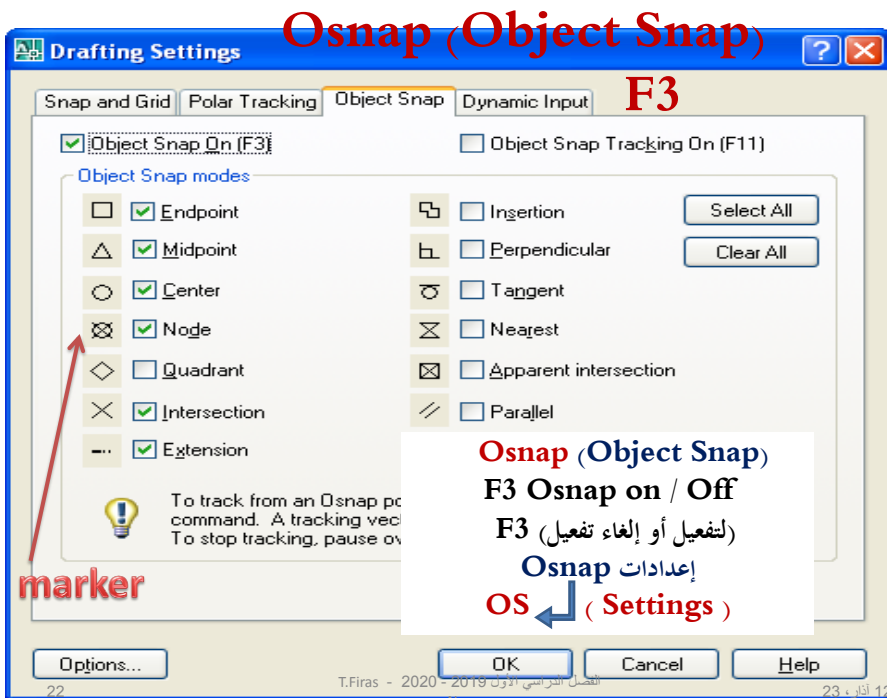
Osnap (Object Snap)

Drafting Settings

Snap and Grid | Polar Tracking | Object Snap | Dynamic Input

F3

Object Snap On (F3)

Object Snap Tracking On (F11)

Object Snap modes

Endpoint

Midpoint

Center

Node

Quadrant

Intersection

Extension

Insertion

Perpendicular

Tangent

Nearest

Apparent intersection

Parallel

Select All

Clear All

To track from an Osnap po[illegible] command. A tracking vec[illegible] To stop tracking, pause ov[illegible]

marker

Osnap (Object Snap)

F3 Osnap on / Off

F3 (لتفعيل أو إلغاء تفعيل)

Osnap إعدادات

OS ( Settings )

Options...

OK

Cancel

Help

22

T.Firas - 2020 - 2019 الفصل الدراسي الأول

12 آذار، 23